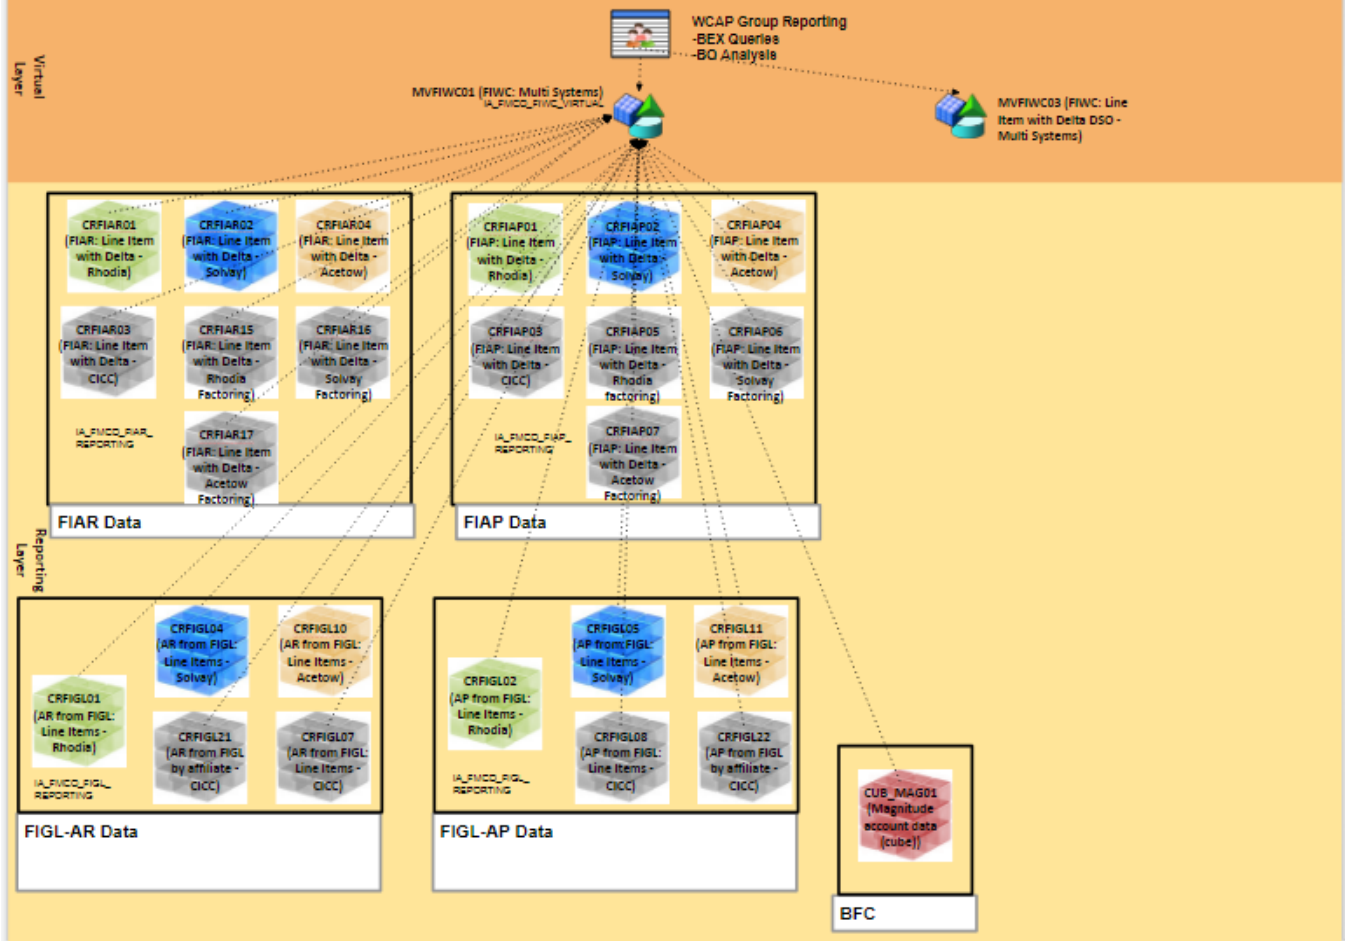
Virtual Layer

WCAP Group Reporting
-BEX Queries
-BO Analysis

MVFIWC01 (FIWC: Multi Systems)
IA_FMCO_FIWC_VIRTUAL

MVFIWC03 (FIWC: Line Item with Delta DSO - Multi Systems)

CRFIAR01 (FIAR: Line Item with Delta - Rhodia)
CRFIAR02 (FIAR: Line Item with Delta - Solvay)
CRFIAR04 (FIAR: Line Item with Delta - Acetow)
CRFIAR03 (FIAR: Line Item with Delta - CICC)
CRFIAR15 (FIAR: Line Item with Delta - Rhodia Factoring)
CRFIAR16 (FIAR: Line Item with Delta - Solvay Factoring)
IA_FMCO_FIAR_REPORTING
CRFIAR17 (FIAR: Line Item with Delta - Acetow Factoring)
FIAR Data

CRFIAP01 (FIAP: Line Item with Delta - Rhodia)
CRFIAP02 (FIAP: Line Item with Delta - Solvay)
CRFIAP04 (FIAP: Line Item with Delta - Acetow)
CRFIAP03 (FIAP: Line Item with Delta - CICC)
CRFIAP05 (FIAP: Line Item with Delta - Rhodia factoring)
CRFIAP06 (FIAP: Line Item with Delta - Solvay Factoring)
IA_FMCO_FIAP_REPORTING
CRFIAP07 (FIAP: Line Item with Delta - Acetow Factoring)
FIAP Data

Reporting Layer

CRFIGL04 (AR from FIGL: Line Items - Solvay)
CRFIGL10 (AR from FIGL: Line Items - Acetow)
CRFIGL01 (AR from FIGL: Line Items - Rhodia)
CRFIGL21 (AR from FIGL by affiliate - CICC)
CRFIGL07 (AR from FIGL: Line Items - CICC)
IA_FMCO_FIGL_REPORTING
FIGL-AR Data

CRFIGL05 (AP from FIGL: Line Items - Solvay)
CRFIGL11 (AP from FIGL: Line Items - Acetow)
CRFIGL02 (AP from FIGL: Line Items - Rhodia)
CRFIGL08 (AP from FIGL: Line Items - CICC)
CRFIGL22 (AP from FIGL by affiliate - CICC)
IA_FMCO_FIGL_REPORTING
FIGL-AP Data

CUB_MAG01 (Magnitude account data (cube))
BFC